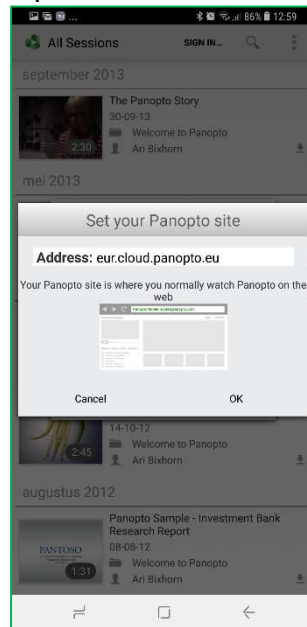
86% 12:59

All Sessions SIGN IN...

september 2013

The Panopto Story
30-09-13
Welcome to Panopto
Ari Bixhorn
2:30

mei 2013

Set your Panopto site

Address: eur.cloud.panopto.eu

Your Panopto site is where you normally watch Panopto on the web

Cancel OK

14-10-12
Welcome to Panopto
Ari Bixhorn
2:45

augustus 2012

Panopto Sample - Investment Bank Research Report
08-08-12
Welcome to Panopto
Ari Bixhorn
PANTOSO
1:31